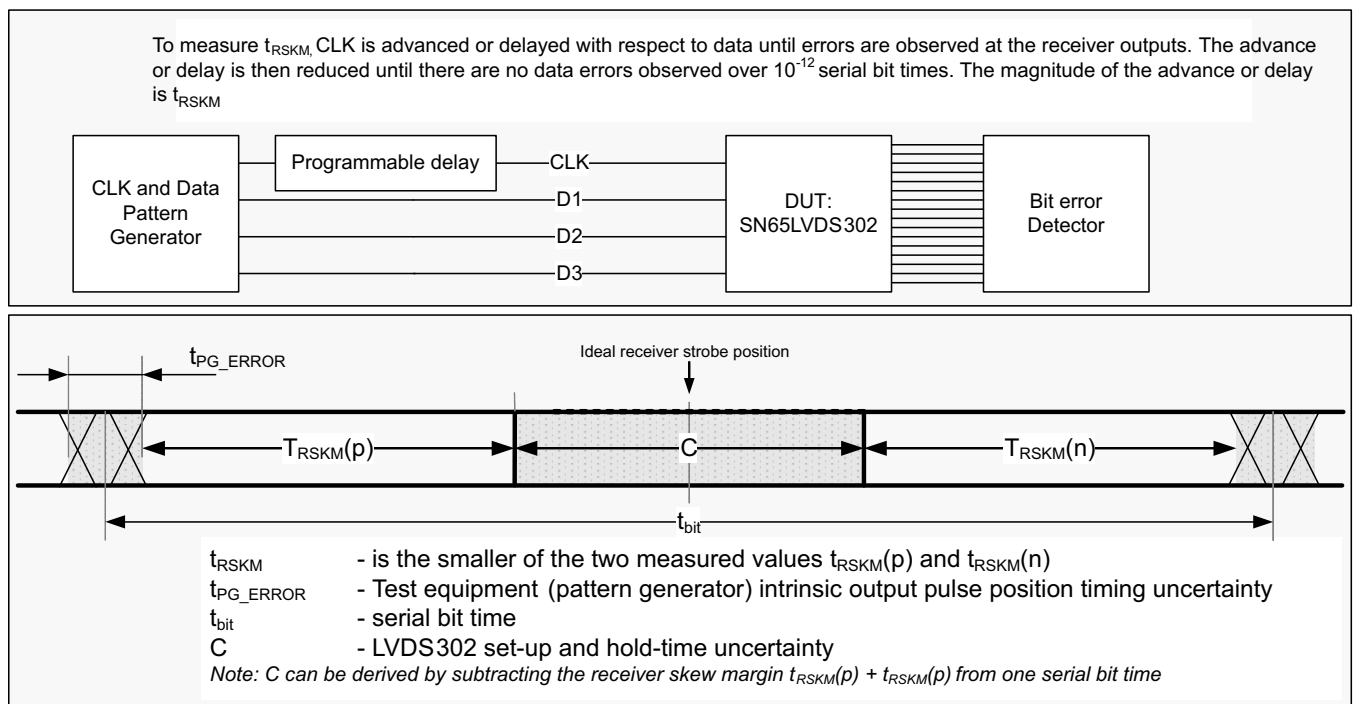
To measure $t_{RSKM,}$ CLK is advanced or delayed with respect to data until errors are observed at the receiver outputs. The advance or delay is then reduced until there are no data errors observed over $10^{-12}$ serial bit times. The magnitude of the advance or delay is $t_{RSKM}$

CLK and Data Pattern Generator

Programmable delay

CLK

D1

D2

D3

DUT: SN65LVDS302

Bit error Detector

$t_{PG\_ERROR}$

Ideal receiver strobe position

$T_{RSKM}(p)$

C

$T_{RSKM}(n)$

$t_{bit}$

$t_{RSKM}$ - is the smaller of the two measured values $t_{RSKM}(p)$ and $t_{RSKM}(n)$
$t_{PG\_ERROR}$ - Test equipment (pattern generator) intrinsic output pulse position timing uncertainty
$t_{bit}$ - serial bit time
C - LVDS302 set-up and hold-time uncertainty
Note: C can be derived by subtracting the receiver skew margin $t_{RSKM}(p)$ + $t_{RSKM}(p)$ from one serial bit time